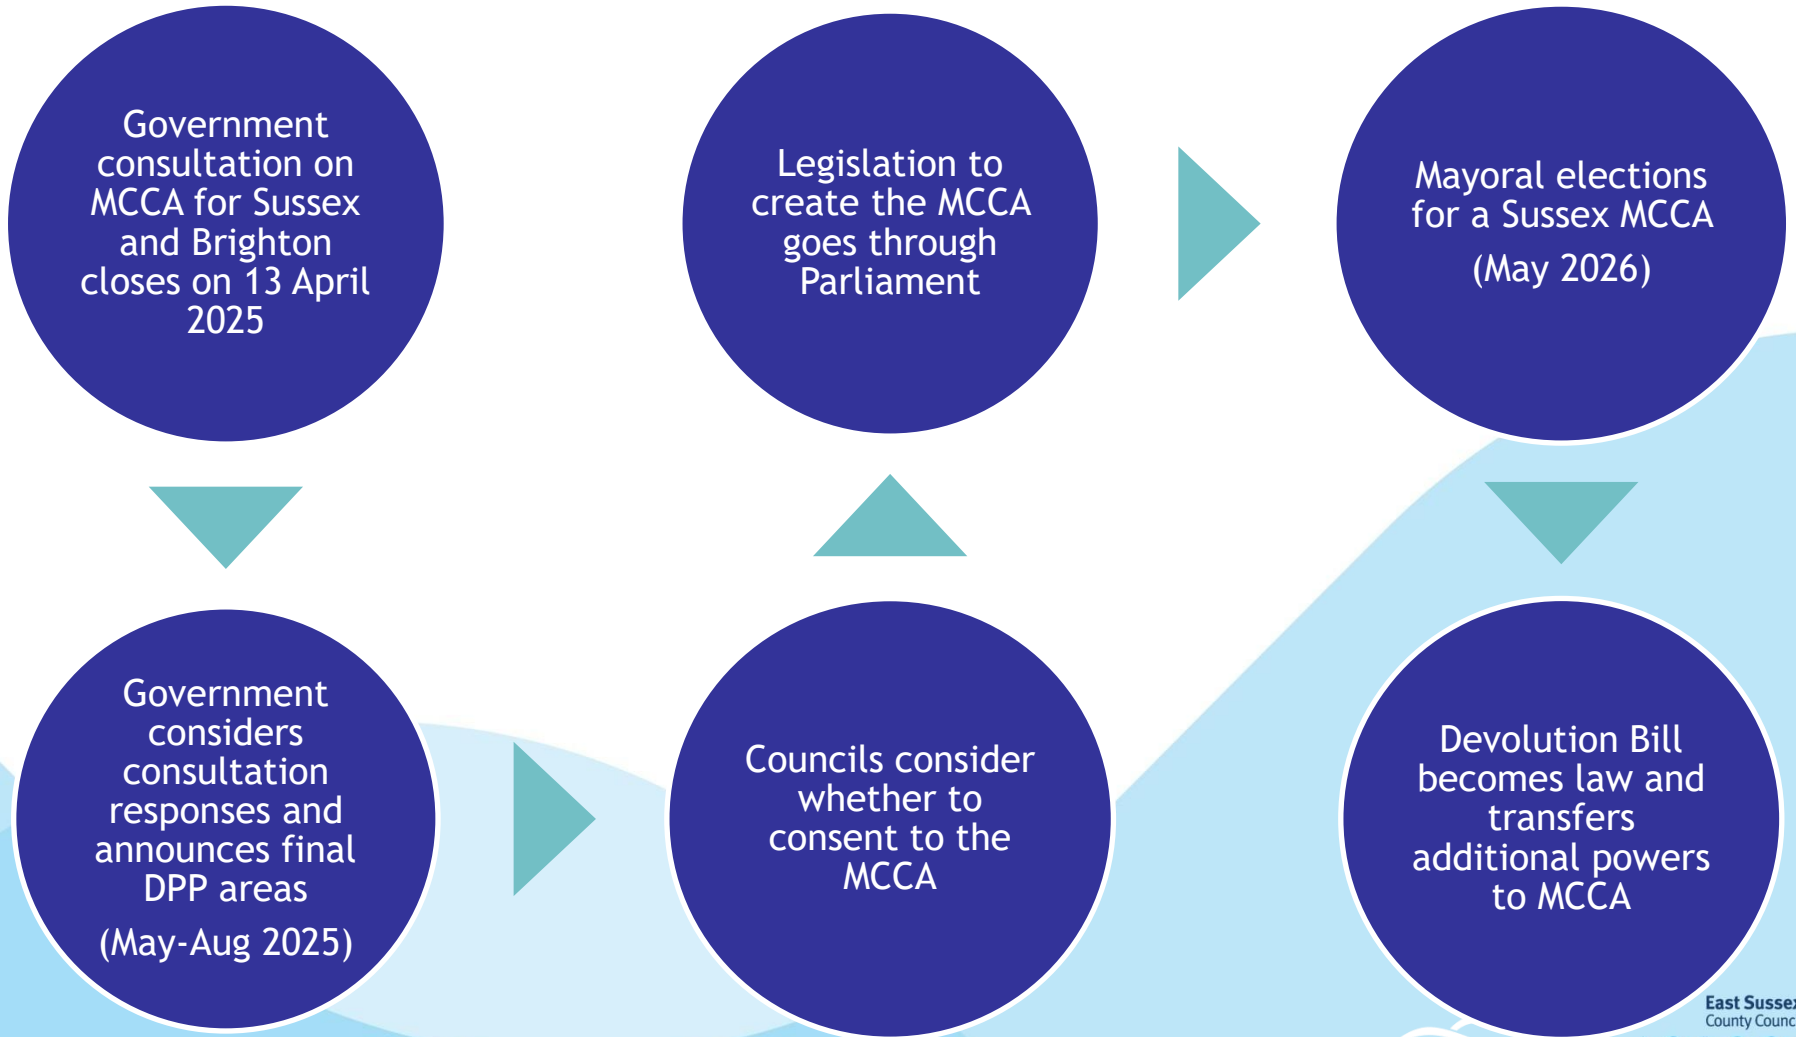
Government consultation on MCCA for Sussex and Brighton closes on 13 April 2025

Government considers consultation responses and announces final DPP areas

(May-Aug 2025)

Councils consider whether to consent to the MCCA

Legislation to create the MCCA goes through Parliament

Mayoral elections for a Sussex MCCA

(May 2026)

Devolution Bill becomes law and transfers additional powers to MCCA

East Susse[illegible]
County Counc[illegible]